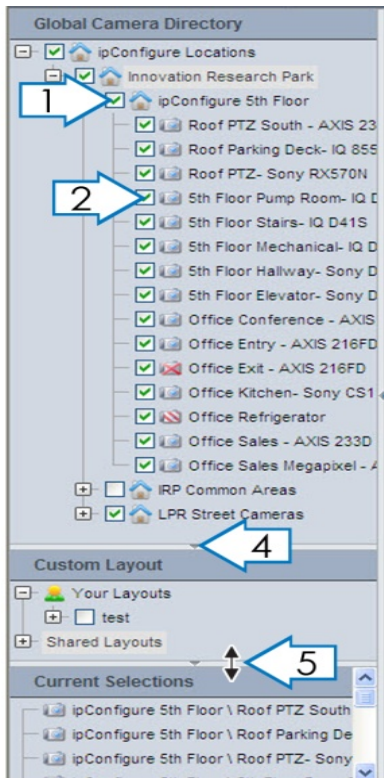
Global Camera Directory

ipConfigure Locations
Innovation Research Park
1
ipConfigure 5th Floor
Roof PTZ South - AXIS 23
Roof Parking Deck- IQ 855
Roof PTZ- Sony RX570N
2
5th Floor Pump Room- IQ D
5th Floor Stairs- IQ D41S
5th Floor Mechanical- IQ D
5th Floor Hallway- Sony D
5th Floor Elevator- Sony D
Office Conference - AXIS
Office Entry - AXIS 216FD
Office Exit - AXIS 216FD
Office Kitchen- Sony CS1
Office Refrigerator
Office Sales - AXIS 233D
Office Sales Megapixel - A
IRP Common Areas
LPR Street Cameras
4

Custom Layout

Your Layouts
test
Shared Layouts
5

Current Selections

ipConfigure 5th Floor \ Roof PTZ South
ipConfigure 5th Floor \ Roof Parking De
ipConfigure 5th Floor \ Roof PTZ- Sony